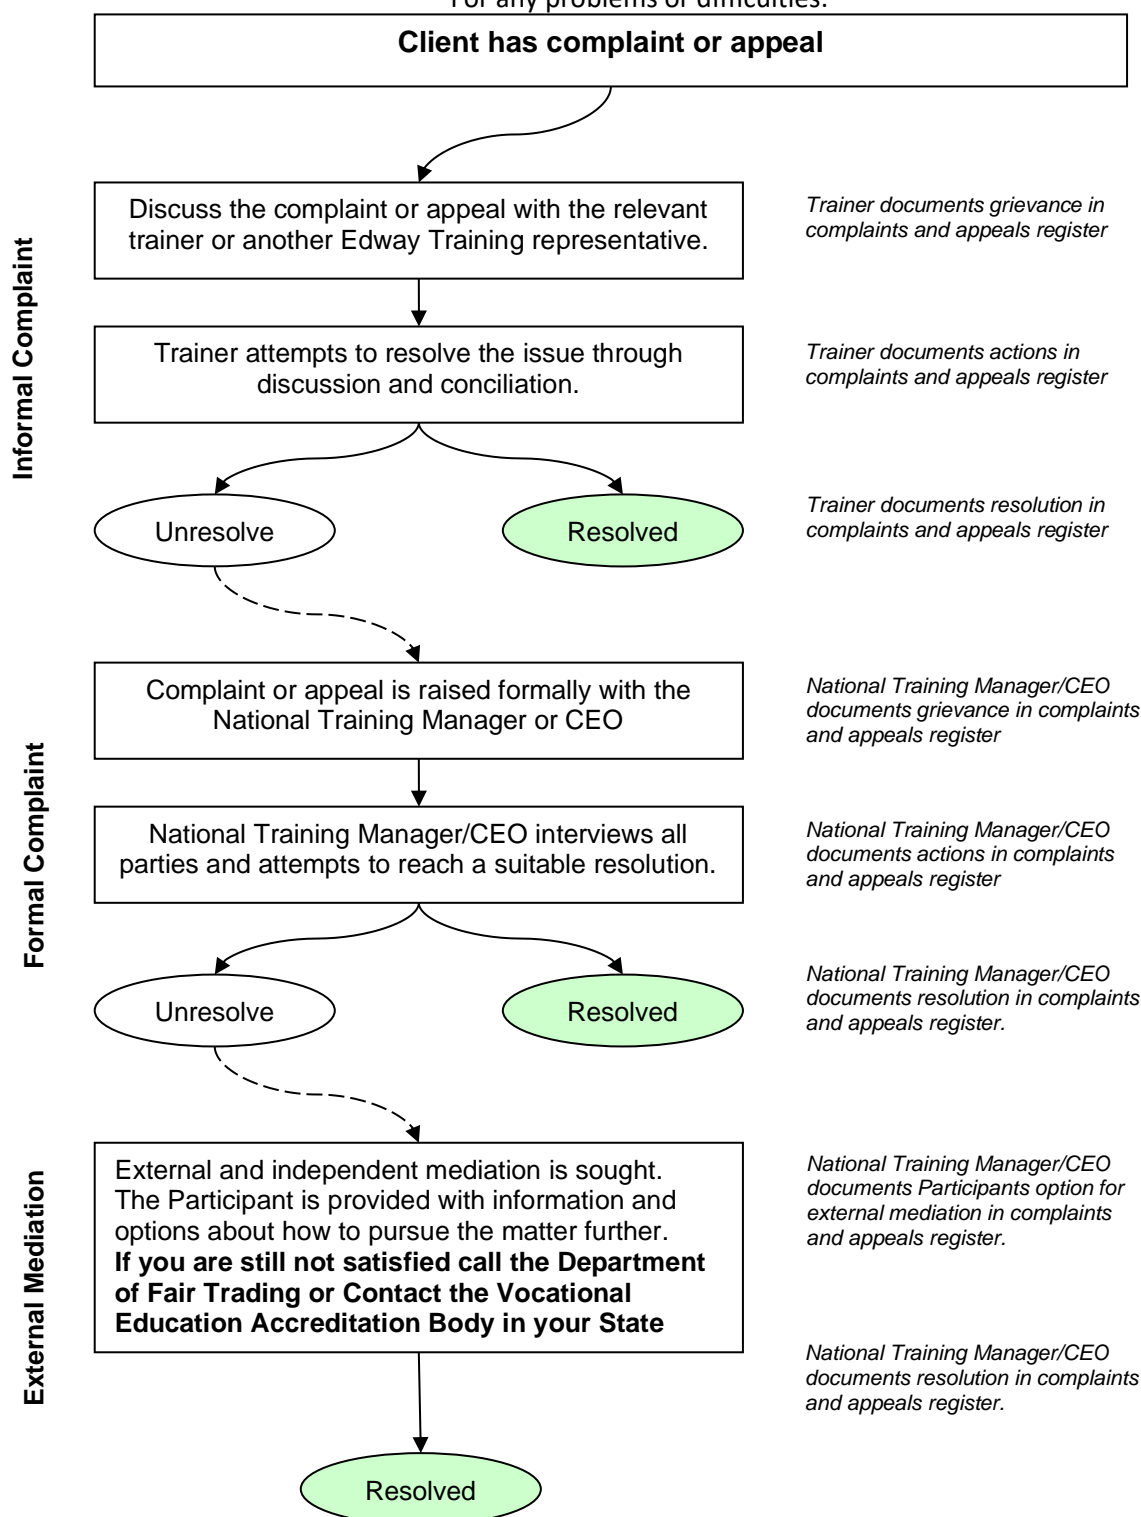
For any problems or difficulties:

Client has complaint or appeal

Informal Complaint

Discuss the complaint or appeal with the relevant trainer or another Edway Training representative.

*Trainer documents grievance in complaints and appeals register*

Trainer attempts to resolve the issue through discussion and conciliation.

*Trainer documents actions in complaints and appeals register*

Unresolve

Resolved

*Trainer documents resolution in complaints and appeals register*

Formal Complaint

Complaint or appeal is raised formally with the National Training Manager or CEO

*National Training Manager/CEO documents grievance in complaints and appeals register*

National Training Manager/CEO interviews all parties and attempts to reach a suitable resolution.

*National Training Manager/CEO documents actions in complaints and appeals register*

Unresolve

Resolved

*National Training Manager/CEO documents resolution in complaints and appeals register.*

External Mediation

External and independent mediation is sought. The Participant is provided with information and options about how to pursue the matter further. **If you are still not satisfied call the Department of Fair Trading or Contact the Vocational Education Accreditation Body in your State**

*National Training Manager/CEO documents Participants option for external mediation in complaints and appeals register.*

*National Training Manager/CEO documents resolution in complaints and appeals register.*

Resolved